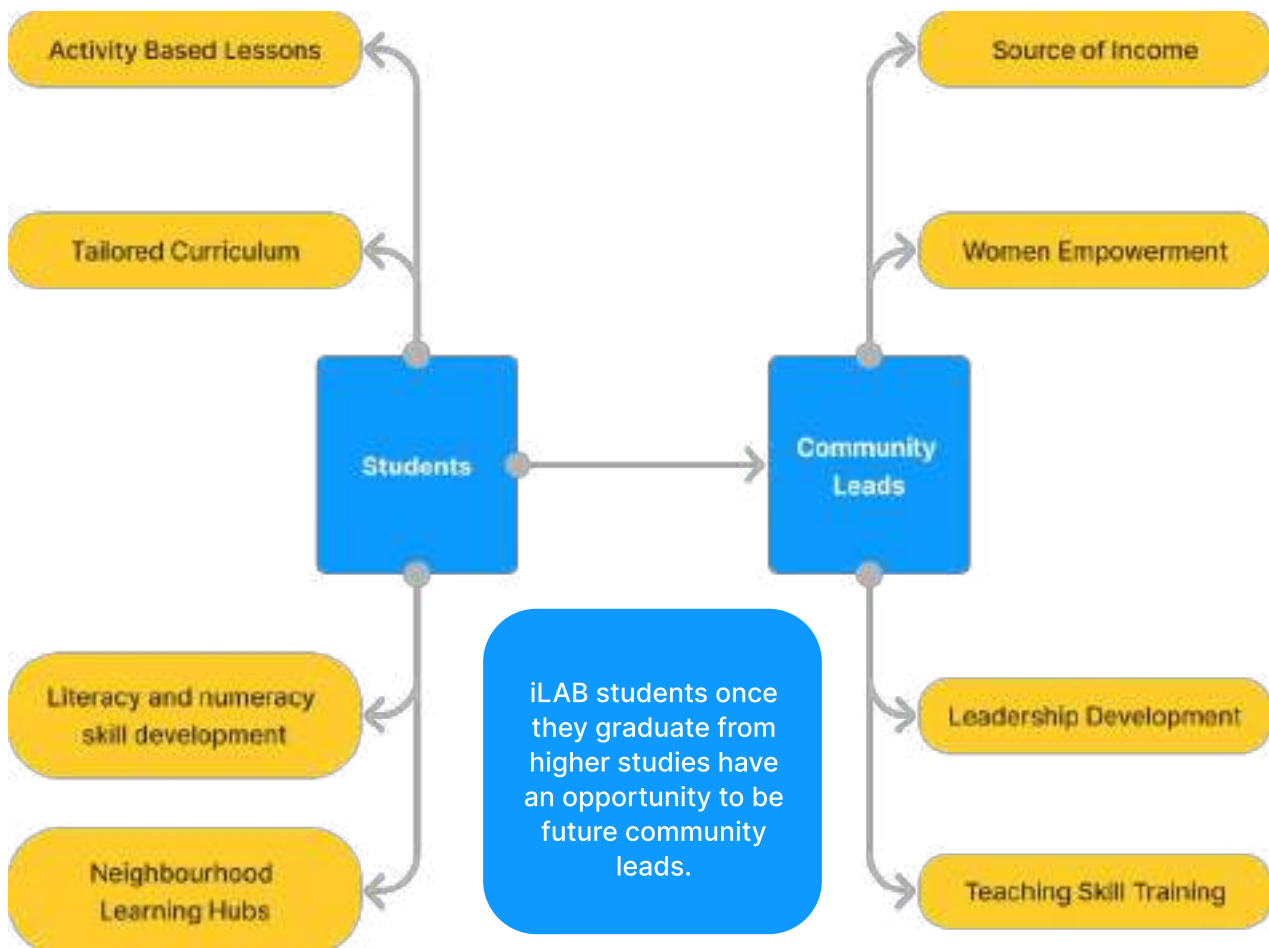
Activity Based Lessons

Tailored Curriculum

Students

Literacy and numeracy skill development

Neighbourhood Learning Hubs

Source of Income

Women Empowerment

Community Leads

Leadership Development

Teaching Skill Training

iLAB students once they graduate from higher studies have an opportunity to be future community leads.